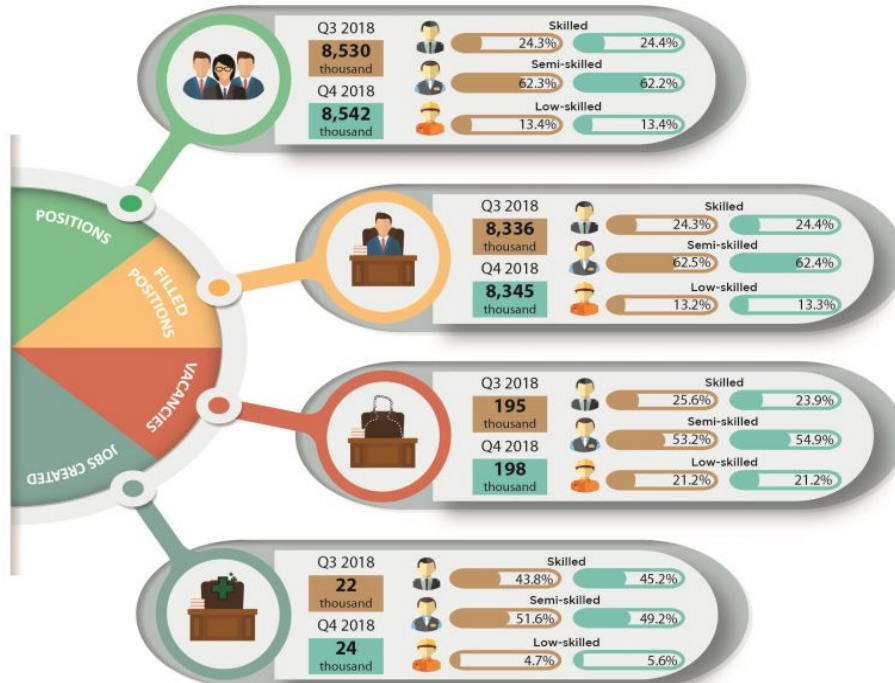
POSITIONS

Q3 2018
8,530
thousand
Q4 2018
8,542
thousand

Skilled
24.3%
24.4%
Semi-skilled
62.3%
62.2%
Low-skilled
13.4%
13.4%

FILLED POSITIONS

Q3 2018
8,336
thousand
Q4 2018
8,345
thousand

Skilled
24.3%
24.4%
Semi-skilled
62.5%
62.4%
Low-skilled
13.2%
13.3%

VACANCIES

Q3 2018
195
thousand
Q4 2018
198
thousand

Skilled
25.6%
23.9%
Semi-skilled
53.2%
54.9%
Low-skilled
21.2%
21.2%

JOBS CREATED

Q3 2018
22
thousand
Q4 2018
24
thousand

Skilled
43.8%
45.2%
Semi-skilled
51.6%
49.2%
Low-skilled
4.7%
5.6%